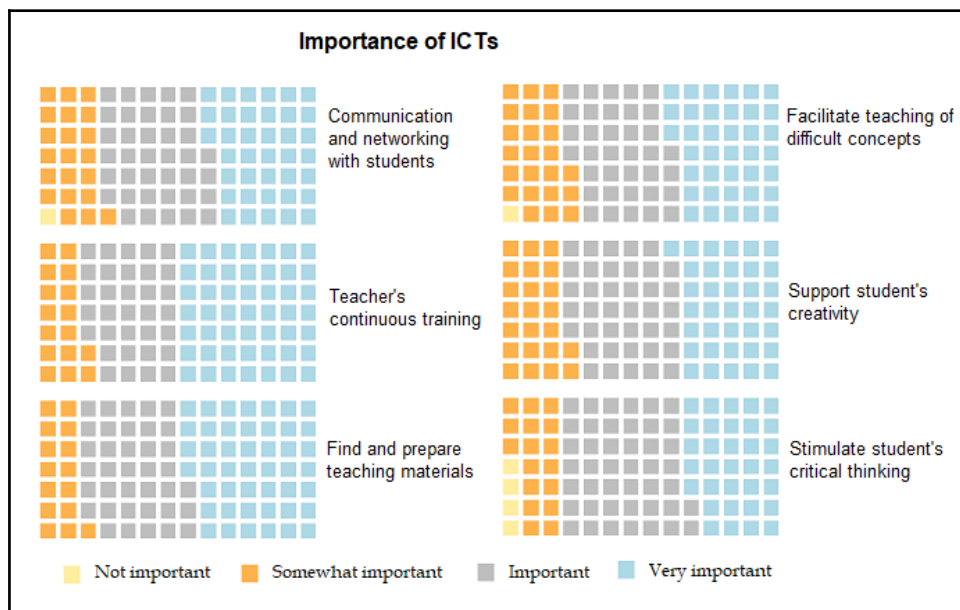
Importance of ICTs

Communication and networking with students

Facilitate teaching of difficult concepts

Teacher's continuous training

Support student's creativity

Find and prepare teaching materials

Stimulate student's critical thinking

Not important Somewhat important Important Very important